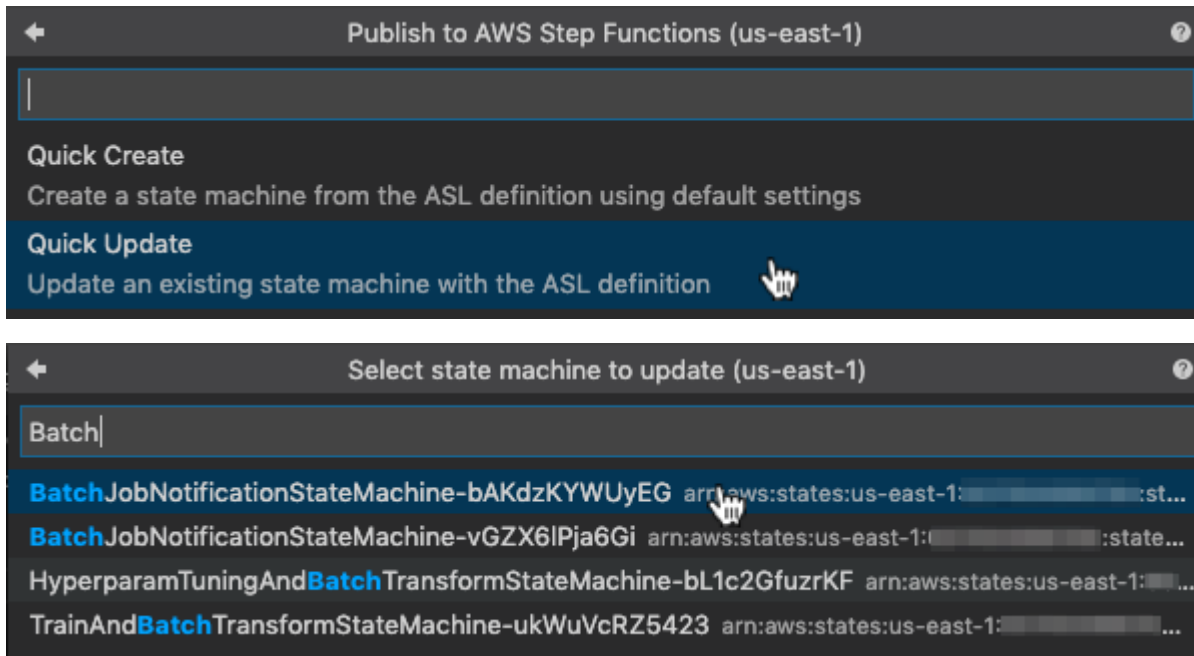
Publish to AWS Step Functions (us-east-1)

Quick Create
Create a state machine from the ASL definition using default settings

Quick Update
Update an existing state machine with the ASL definition

Select state machine to update (us-east-1)

Batch

BatchJobNotificationStateMachine-bAKdzKYWUyEG arn:aws:states:us-east-1:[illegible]:st...
BatchJobNotificationStateMachine-vGZX6lPja6Gi arn:aws:states:us-east-1:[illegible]:state...
HyperparamTuningAndBatchTransformStateMachine-bL1c2GfuzrKF arn:aws:states:us-east-1:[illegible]
TrainAndBatchTransformStateMachine-ukWuVcRZ5423 arn:aws:states:us-east-1:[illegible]...